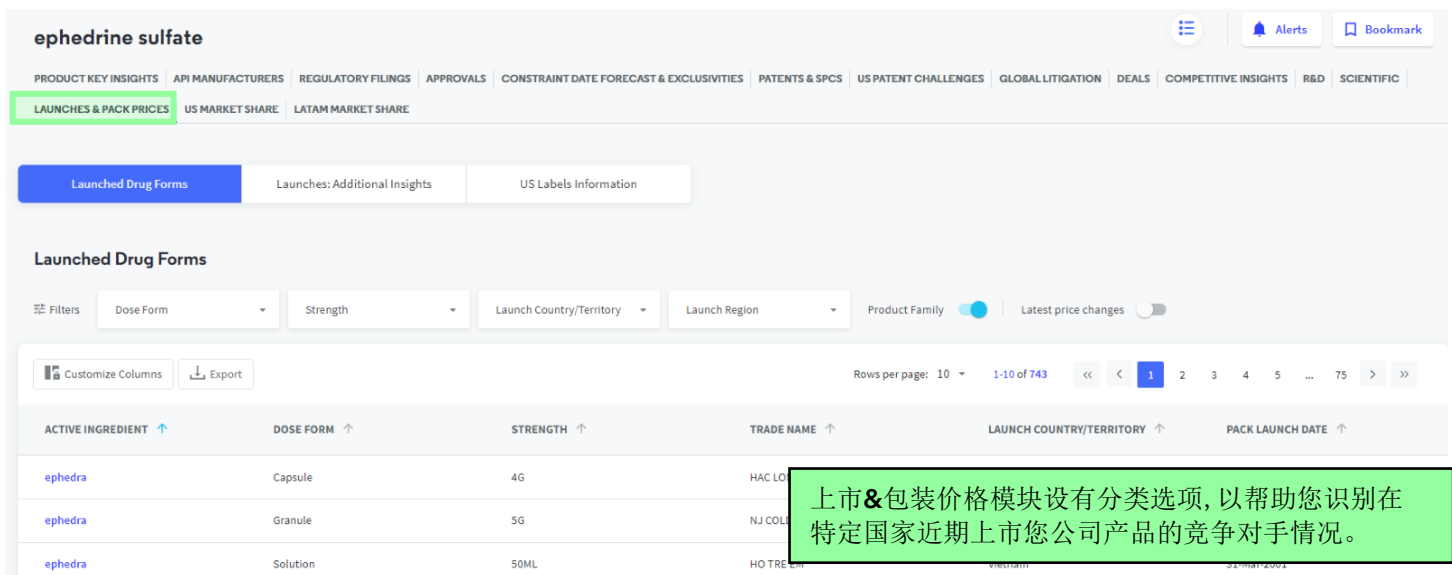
ephedrine sulfate

Alerts Bookmark

PRODUCT KEY INSIGHTS | API MANUFACTURERS | REGULATORY FILINGS | APPROVALS | CONSTRAINT DATE FORECAST & EXCLUSIVITIES | PATENTS & SPCS | US PATENT CHALLENGES | GLOBAL LITIGATION | DEALS | COMPETITIVE INSIGHTS | R&D | SCIENTIFIC | LAUNCHES & PACK PRICES | US MARKET SHARE | LATAM MARKET SHARE

Launched Drug Forms | Launches: Additional Insights | US Labels Information

Launched Drug Forms

Filters | Dose Form | Strength | Launch Country/Territory | Launch Region | Product Family | Latest price changes

Customize Columns | Export

Rows per page: 10 | 1-10 of 743 | 1 2 3 4 5 ... 75

| ACTIVE INGREDIENT | DOSE FORM | STRENGTH | TRADE NAME | LAUNCH COUNTRY/TERRITORY | PACK LAUNCH DATE |
|---|---|---|---|---|---|
| ephedra | Capsule | 4G | HAC LO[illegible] | | |
| ephedra | Granule | 5G | NJ COLD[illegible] | | |
| ephedra | Solution | 50ML | HO TRE EM | Vietnam | 31-Mar-2001 |

上市&包装价格模块设有分类选项，以帮助您识别在特定国家近期上市您公司产品的竞争对手情况。